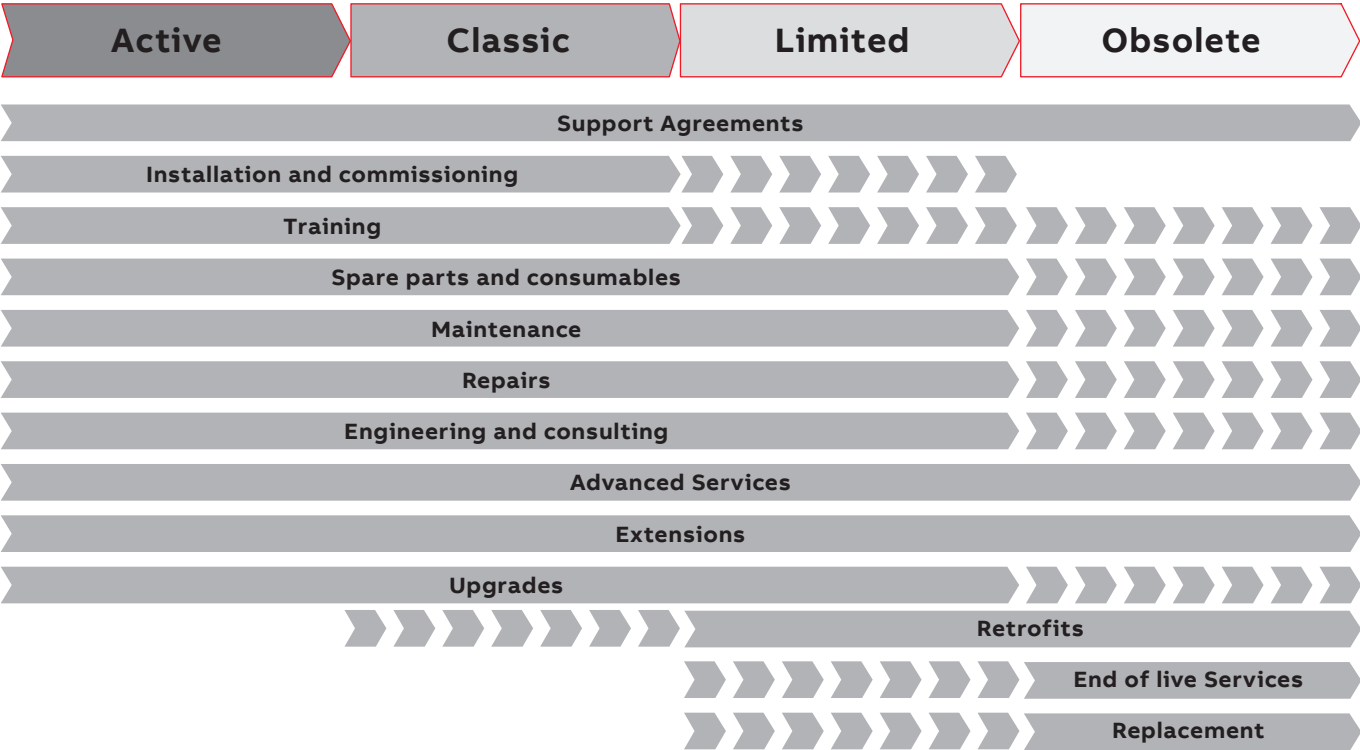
Active Classic Limited Obsolete

Support Agreements

Installation and commissioning

Training

Spare parts and consumables

Maintenance

Repairs

Engineering and consulting

Advanced Services

Extensions

Upgrades

Retrofits

End of live Services

Replacement